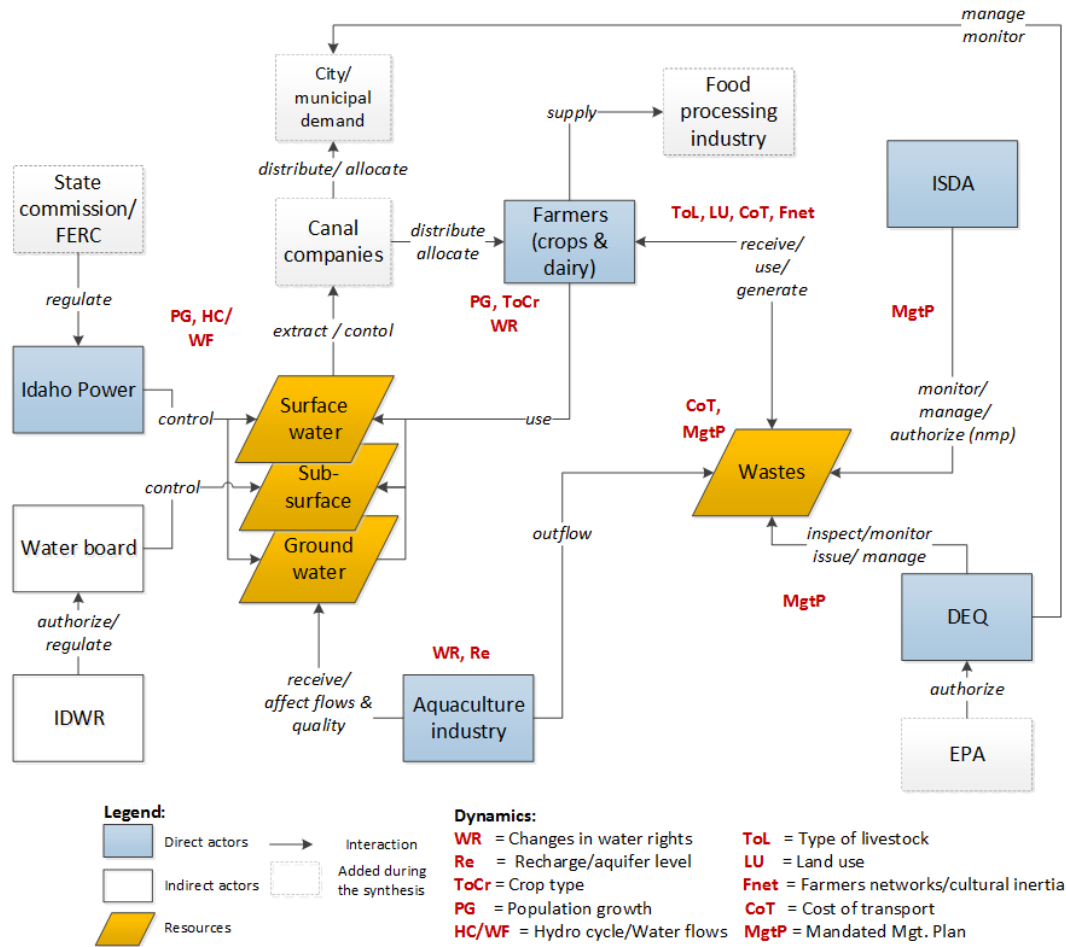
manage
monitor

City/
municipal
demand

Food
processing
industry

supply

distribute/ allocate

State
commission/
FERC

Canal
companies

distribute
allocate

Farmers
(crops &
dairy)

ToL, LU, CoT, Fnet

receive/
use/
generate

ISDA

regulate

PG, HC/
WF

extract / contol

PG, ToCr
WR

MgtP

Idaho Power

control

Surface
water

use

monitor/
manage/
authorize (nmp)

CoT,
MgtP

Sub-
surface

control

Wastes

Water board

Ground
water

outflow

inspect/monitor
issue/ manage

MgtP

DEQ

authorize/
regulate

WR, Re

IDWR

receive/
affect flows &
quality

Aquaculture
industry

authorize

EPA

Legend:
Direct actors
Interaction
Indirect actors
Added during the synthesis
Resources

Dynamics:
WR = Changes in water rights
Re = Recharge/aquifer level
ToCr = Crop type
PG = Population growth
HC/WF = Hydro cycle/Water flows
ToL = Type of livestock
LU = Land use
Fnet = Farmers networks/cultural inertia
CoT = Cost of transport
MgtP = Mandated Mgt. Plan